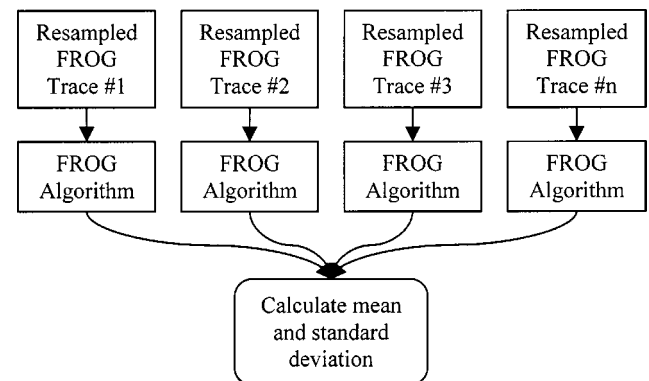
Resampled FROG Trace #1

Resampled FROG Trace #2

Resampled FROG Trace #3

Resampled FROG Trace #n

FROG Algorithm

FROG Algorithm

FROG Algorithm

FROG Algorithm

Calculate mean and standard deviation